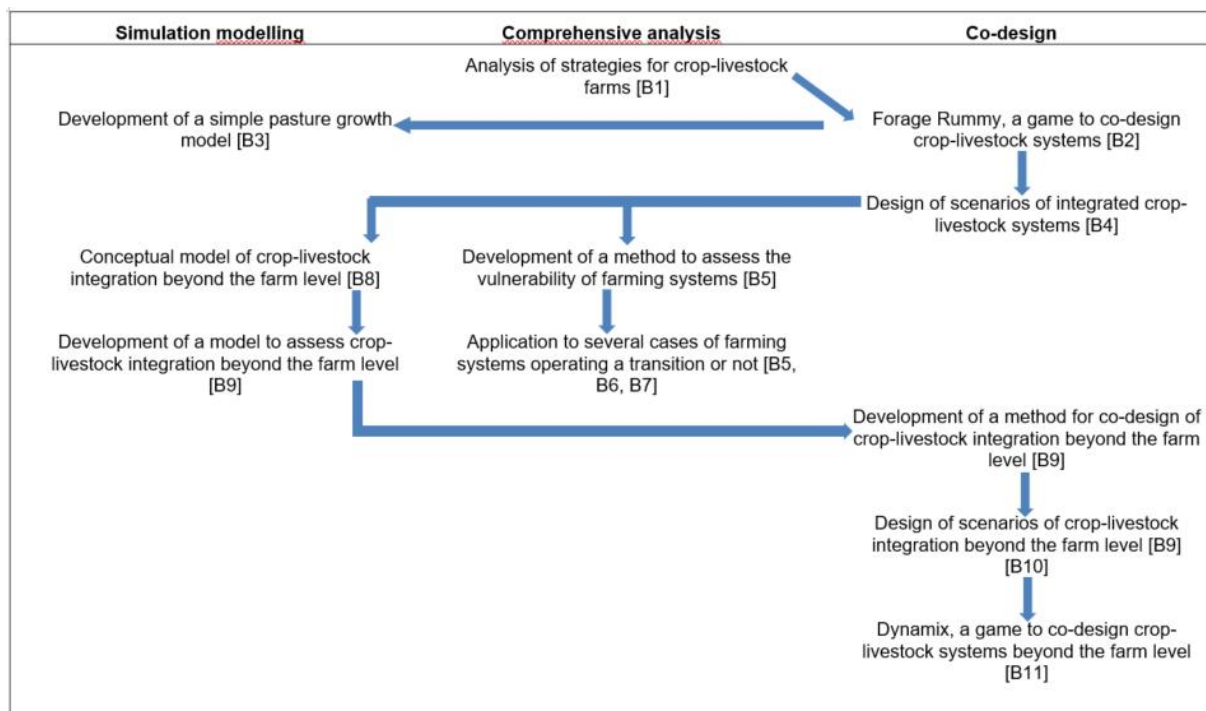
| Simulation modelling | Comprehensive analysis | Co-design |
|---|---|---|

Analysis of strategies for crop-livestock farms [B1]

Forage Rummy, a game to co-design crop-livestock systems [B2]

Development of a simple pasture growth model [B3]

Design of scenarios of integrated crop-livestock systems [B4]

Conceptual model of crop-livestock integration beyond the farm level [B8]

Development of a method to assess the vulnerability of farming systems [B5]

Development of a model to assess crop-livestock integration beyond the farm level [B9]

Application to several cases of farming systems operating a transition or not [B5, B6, B7]

Development of a method for co-design of crop-livestock integration beyond the farm level [B9]

Design of scenarios of crop-livestock integration beyond the farm level [B9] [B10]

Dynamix, a game to co-design crop-livestock systems beyond the farm level [B11]